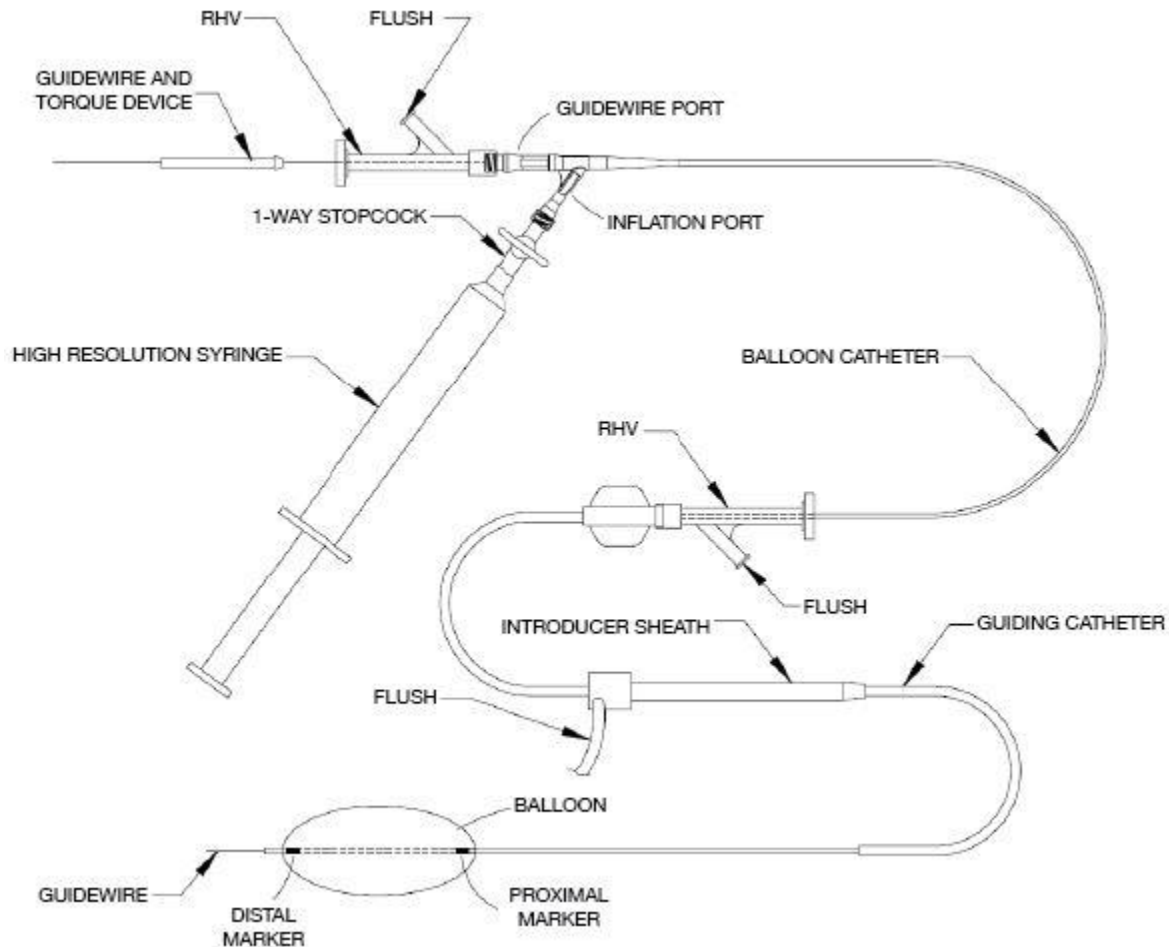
RHV

FLUSH

GUIDEWIRE AND TORQUE DEVICE

GUIDEWIRE PORT

1-WAY STOPCOCK

INFLATION PORT

HIGH RESOLUTION SYRINGE

BALLOON CATHETER

RHV

FLUSH

INTRODUCER SHEATH

GUIDING CATHETER

FLUSH

BALLOON

GUIDEWIRE

DISTAL MARKER

PROXIMAL MARKER